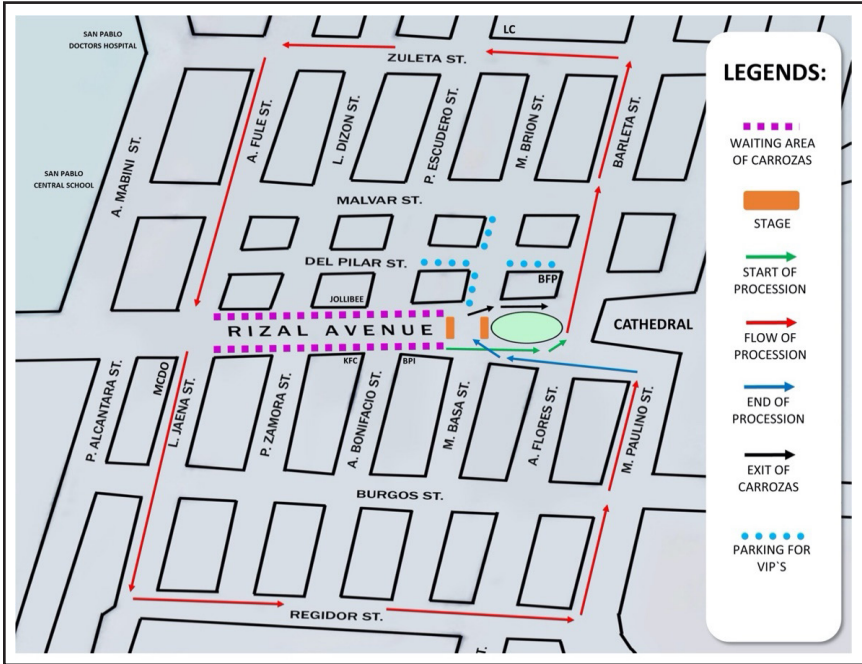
SAN PABLO DOCTORS HOSPITAL

LC

ZULETA ST.

SAN PABLO CENTRAL SCHOOL

A. MABINI ST.

A. FULE ST.

L. DIZON ST.

P. ESCUDERO ST.

M. BRION ST.

BARLETA ST.

MALVAR ST.

DEL PILAR ST.

BFP

JOLLIBEE

RIZAL AVENUE

CATHEDRAL

KFC

BPI

P. ALCANTARA ST.

MCDO

L. JAENA ST.

P. ZAMORA ST.

A. BONIFACIO ST.

M. BASA ST.

A. FLORES ST.

M. PAULINO ST.

BURGOS ST.

REGIDOR ST.

LEGENDS:

WAITING AREA OF CARROZAS

STAGE

START OF PROCESSION

FLOW OF PROCESSION

END OF PROCESSION

EXIT OF CARROZAS

PARKING FOR VIP`S